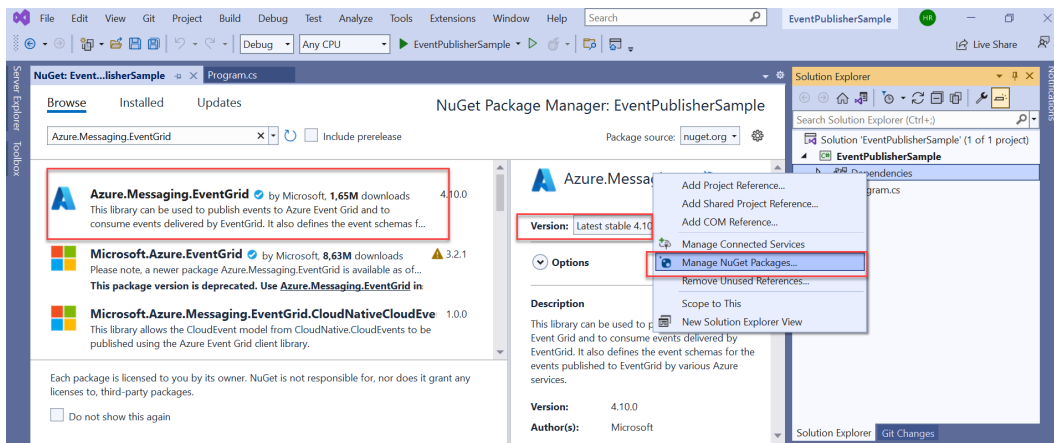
File Edit View Git Project Build Debug Test Analyze Tools Extensions Window Help Search EventPublisherSample HR

Debug Any CPU EventPublisherSample Live Share

Server Explorer Toolbox

NuGet: Event...lisherSample Program.cs

Browse Installed Updates

NuGet Package Manager: EventPublisherSample

Azure.Messaging.EventGrid Include prerelease

Package source: nuget.org

Azure.Messaging.EventGrid by Microsoft, 1,65M downloads 4.10.0
This library can be used to publish events to Azure Event Grid and to consume events delivered by EventGrid. It also defines the event schemas f...

Microsoft.Azure.EventGrid by Microsoft, 8,63M downloads 3.2.1
Please note, a newer package Azure.Messaging.EventGrid is available as of...
This package version is deprecated. Use Azure.Messaging.EventGrid in

Microsoft.Azure.Messaging.EventGrid.CloudNativeCloudEve 1.0.0
This library allows the CloudEvent model from CloudNative.CloudEvents to be published using the Azure Event Grid client library.

Each package is licensed to you by its owner. NuGet is not responsible for, nor does it grant any licenses to, third-party packages.

Do not show this again

Azure.Messag

Version: Latest stable 4.10

Options

Description

This library can be used to p Event Grid and to consume events delivered by EventGrid. It also defines the event schemas for the events published to EventGrid by various Azure services.

Version: 4.10.0

Author(s): Microsoft

Add Project Reference...
Add Shared Project Reference...
Add COM Reference...
Manage Connected Services
Manage NuGet Packages...
Remove Unused References...
Scope to This
New Solution Explorer View

Solution Explorer

Search Solution Explorer (Ctrl+;)

Solution 'EventPublisherSample' (1 of 1 project)
EventPublisherSample
Dependencies
Program.cs

Notifications

Solution Explorer Git Changes